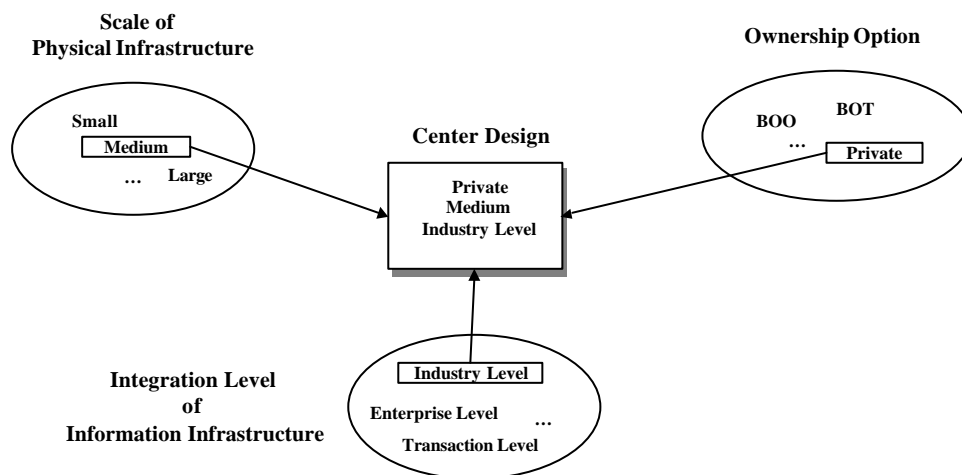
Scale of
Physical Infrastructure

Small
Medium
…
Large

Center Design

Private
Medium
Industry Level

Ownership Option

BOT
BOO
…
Private

Integration Level
of
Information Infrastructure

Industry Level
Enterprise Level
…
Transaction Level